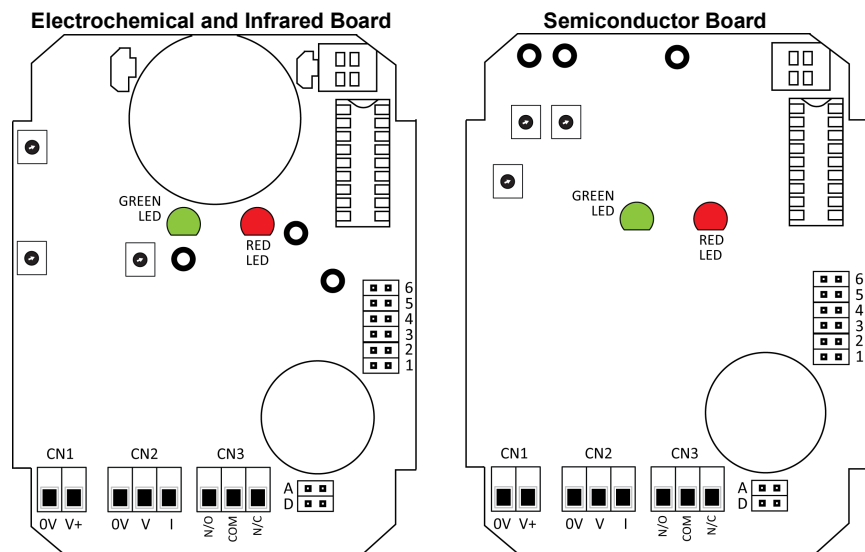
Electrochemical and Infrared Board

GREEN LED

RED LED

6
5
4
3
2
1

CN1
0V V+

CN2
0V V I

CN3
N/O COM N/C

A
D

Semiconductor Board

GREEN LED

RED LED

6
5
4
3
2
1

CN1
0V V+

CN2
0V V I

CN3
N/O COM N/C

A
D